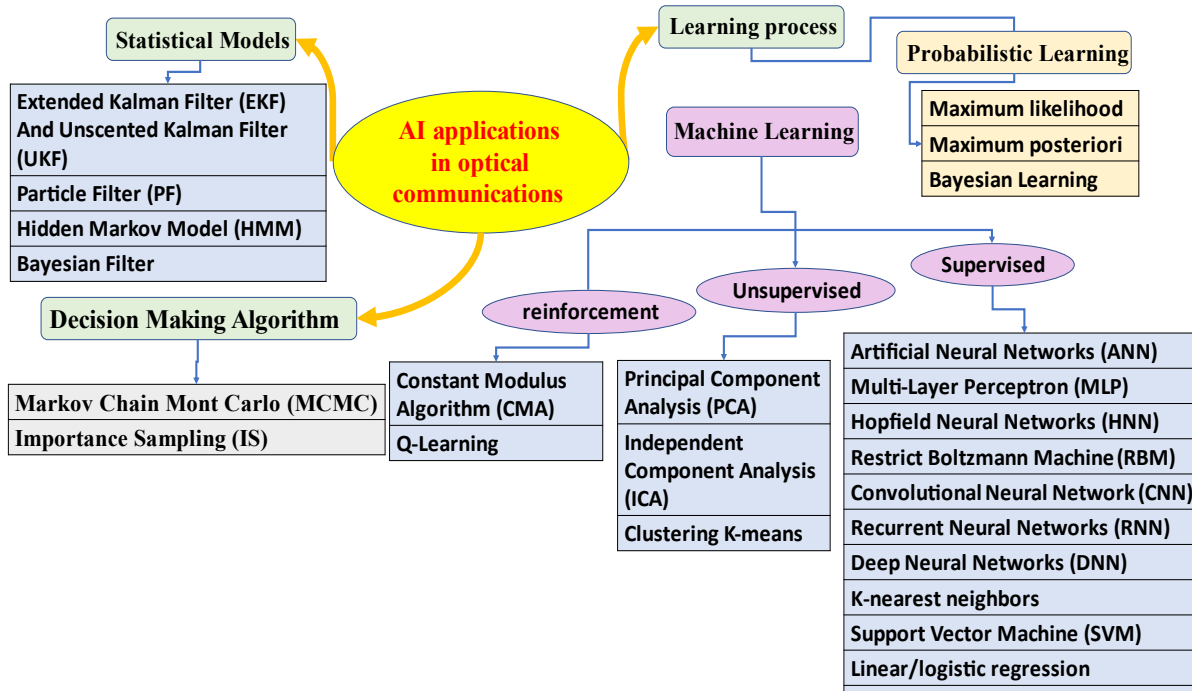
AI applications in optical communications

Statistical Models

Extended Kalman Filter (EKF) And Unscented Kalman Filter (UKF)
Particle Filter (PF)
Hidden Markov Model (HMM)
Bayesian Filter

Decision Making Algorithm

Markov Chain Mont Carlo (MCMC)
Importance Sampling (IS)

Learning process

Probabilistic Learning

Maximum likelihood
Maximum posteriori
Bayesian Learning

Machine Learning

reinforcement

Constant Modulus Algorithm (CMA)
Q-Learning

Unsupervised

Principal Component Analysis (PCA)
Independent Component Analysis (ICA)
Clustering K-means

Supervised

Artificial Neural Networks (ANN)
Multi-Layer Perceptron (MLP)
Hopfield Neural Networks (HNN)
Restrict Boltzmann Machine (RBM)
Convolutional Neural Network (CNN)
Recurrent Neural Networks (RNN)
Deep Neural Networks (DNN)
K-nearest neighbors
Support Vector Machine (SVM)
Linear/logistic regression